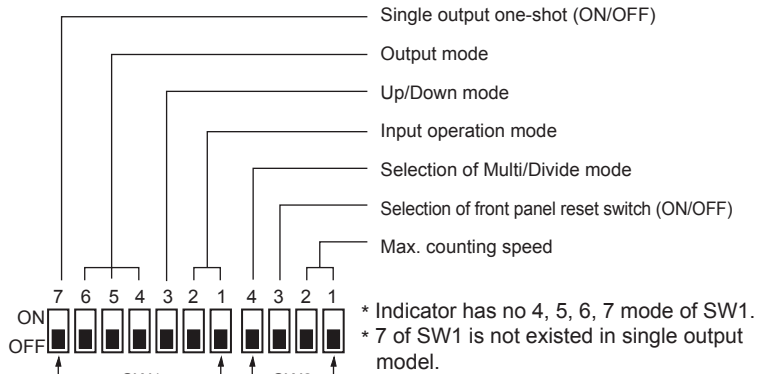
Single output one-shot (ON/OFF)

Output mode

Up/Down mode

Input operation mode

Selection of Multi/Divide mode

Selection of front panel reset switch (ON/OFF)

Max. counting speed

7 6 5 4 3 2 1 4 3 2 1

ON

OFF

* Indicator has no 4, 5, 6, 7 mode of SW1.

* 7 of SW1 is not existed in single output model.

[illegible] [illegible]